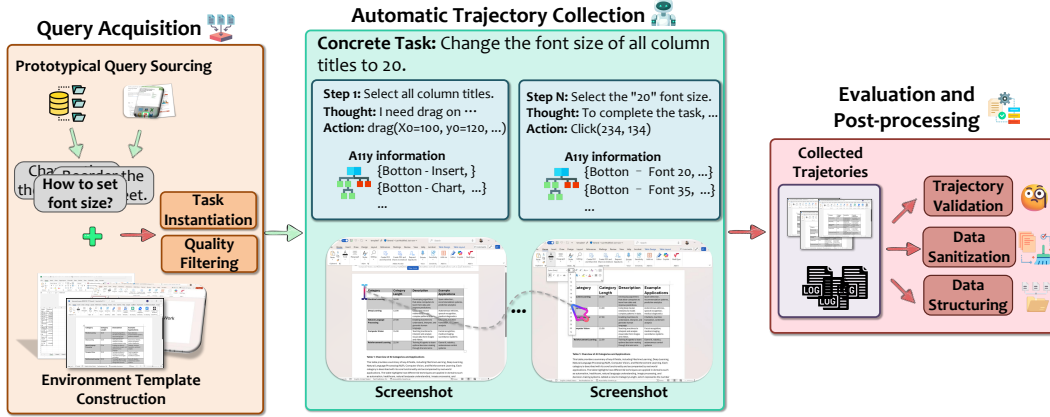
Query Acquisition

Prototypical Query Sourcing

Cha... th... Reorder the ...et.

How to set font size?

Task Instantiation

Quality Filtering

Environment Template Construction

Automatic Trajectory Collection

Concrete Task: Change the font size of all column titles to 20.

Step 1: Select all column titles.
Thought: I need drag on ···
Action: drag(X0=100, y0=120, ...)

A11y information
{Botton - Insert, }
{Botton - Chart, ...}
...

Step N: Select the "20" font size.
Thought: To complete the task, ...
Action: Click(234, 134)

A11y information
{Botton - Font 20, ...}
{Botton - Font 35, ...}
...

Screenshot

...

Screenshot

Evaluation and Post-processing

Collected Trajetories

LOG LOG LOG LOG

Trajectory Validation

Data Sanitization

Data Structuring